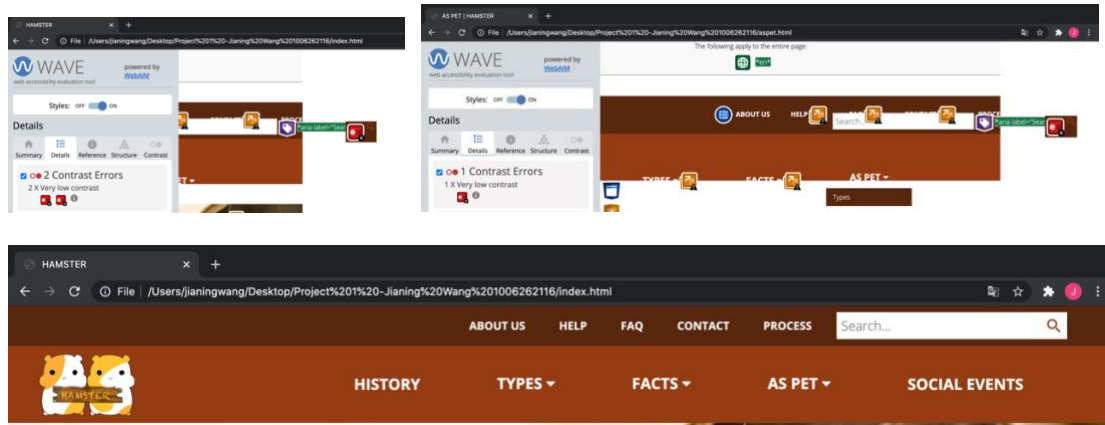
HAMSTER ×
File | /Users/jianingwang/Desktop/Project%201%20-Jianing%20Wang%201006262116/index.html
WAVE web accessibility evaluation tool
powered by WebAIM
Styles: OFF ON
Details
Summary Details Reference Structure Contrast
2 Contrast Errors
2 X Very low contrast
"aria-label="Sear

AS PET | HAMSTER ×
File | /Users/jianingwang/Desktop/Project%201%20-Jianing%20Wang%201006262116/aspet.html
WAVE web accessibility evaluation tool
powered by WebAIM
The following apply to the entire page:
Styles: OFF ON
Details
Summary Details Reference Structure Contrast
1 Contrast Errors
1 X Very low contrast
ABOUT US HELP
Search...
"aria-label="Sear
TYPES FACTS AS PET
Types

HAMSTER ×
File | /Users/jianingwang/Desktop/Project%201%20-Jianing%20Wang%201006262116/index.html
ABOUT US HELP FAQ CONTACT PROCESS Search...
HAMSTER
HISTORY TYPES FACTS AS PET SOCIAL EVENTS